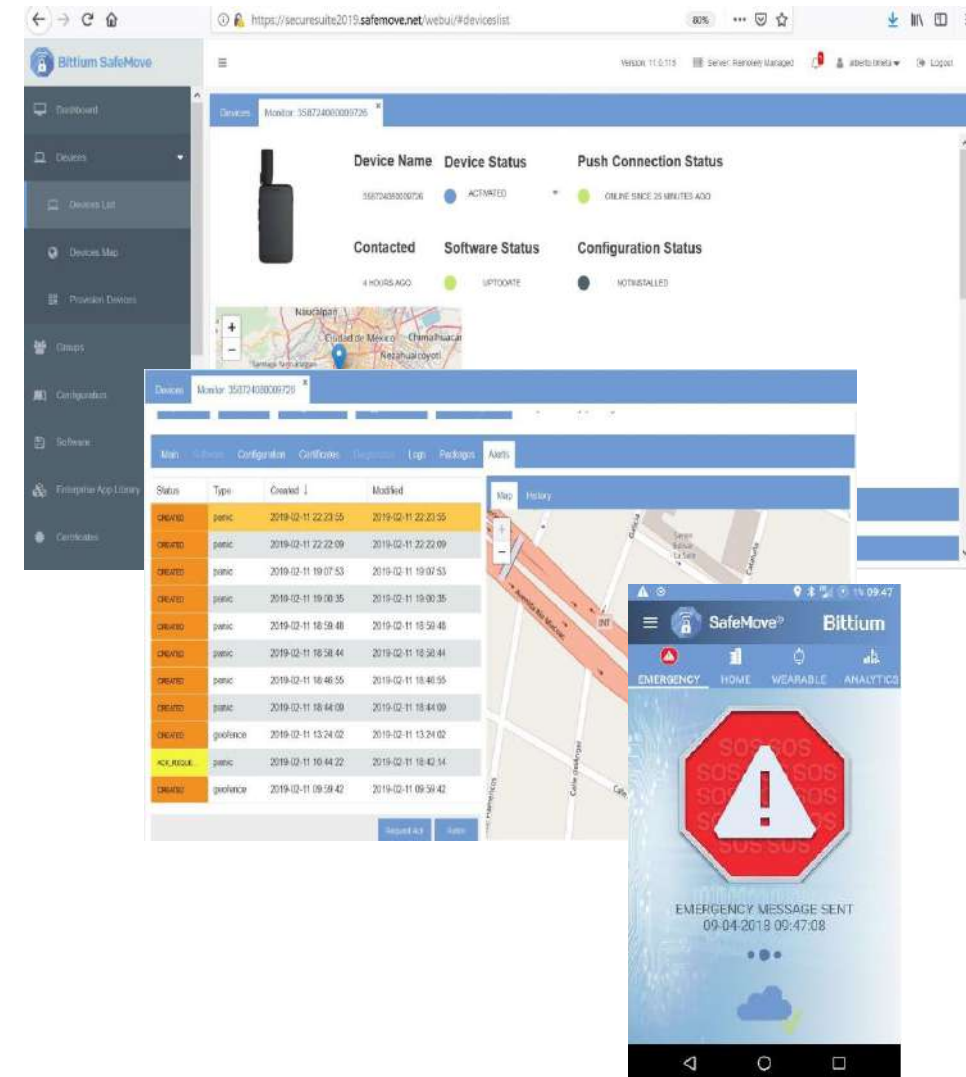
https://securesuite2019.safemove.net/webui/#deviceslist 80%

Bittium SafeMove

Version 11.0.115 Server: Remotely Managed albertoineta Logout

Dashboard
Devices
Devices List
Devices Map
Provision Devices
Groups
Configuration
Software
Enterprise App Library
Certificates

Devices Monitor: 358724080009726

Device Name 358724080009726
Device Status ACTIVATED
Push Connection Status ONLINE SINCE 25 MINUTES AGO
Contacted 4 HOURS AGO
Software Status UPTODATE
Configuration Status NOTINSTALLED

Naucalpan
Ciudad de México
Chimalhuacan
Nezahualcóyotl

Devices Monitor: 358724080009726

Main Software Configuration Certificates Diagnostics Logs Packages Alerts

| Status | Type | Created ↓ | Modified |
|---|---|---|---|
| CREATED | panic | 2019-02-11 22:23:55 | 2019-02-11 22:23:55 |
| CREATED | panic | 2019-02-11 22:22:09 | 2019-02-11 22:22:09 |
| CREATED | panic | 2019-02-11 19:07:53 | 2019-02-11 19:07:53 |
| CREATED | panic | 2019-02-11 19:00:35 | 2019-02-11 19:00:35 |
| CREATED | panic | 2019-02-11 18:59:48 | 2019-02-11 18:59:48 |
| CREATED | panic | 2019-02-11 18:58:44 | 2019-02-11 18:58:44 |
| CREATED | panic | 2019-02-11 18:46:55 | 2019-02-11 18:46:55 |
| CREATED | panic | 2019-02-11 18:44:09 | 2019-02-11 18:44:09 |
| CREATED | geofence | 2019-02-11 13:24:02 | 2019-02-11 13:24:02 |
| ACK_REQUE... | panic | 2019-02-11 10:44:22 | 2019-02-11 18:42:14 |
| CREATED | geofence | 2019-02-11 09:59:42 | 2019-02-11 09:59:42 |

Request Ack Retire

Map History

09:47

SafeMove Bittium

EMERGENCY HOME WEARABLE ANALYTICS

SOS SOS

EMERGENCY MESSAGE SENT
09-04-2018 09:47:08